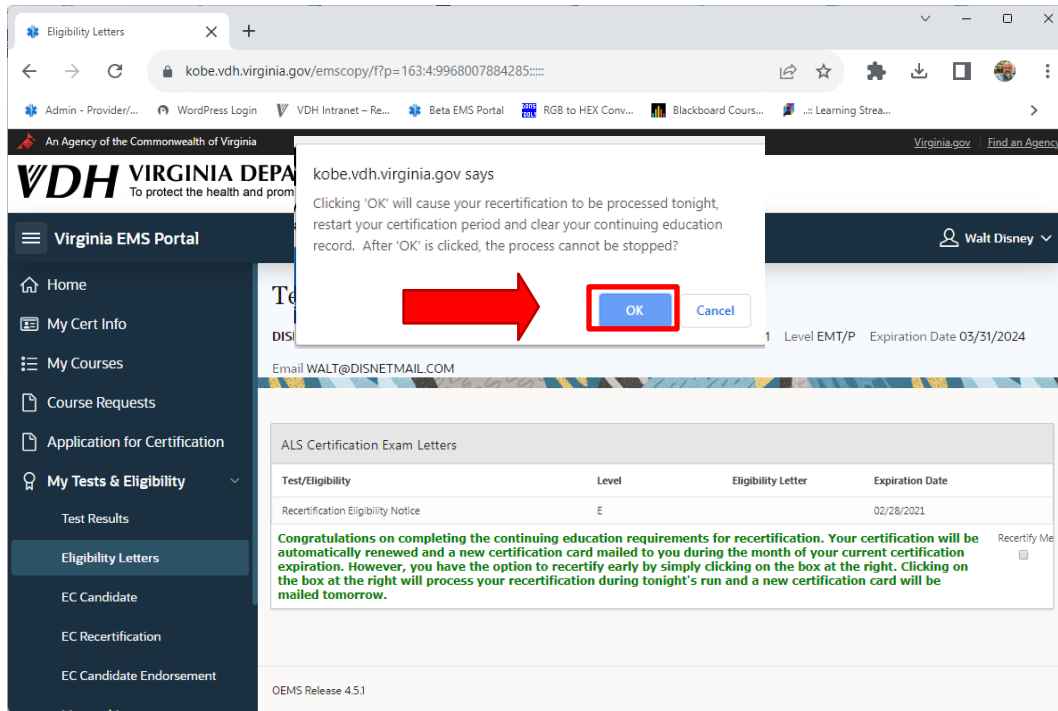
Eligibility Letters

kobe.vdh.virginia.gov/emscopy/f?p=163:4:9968007884285:::::

Admin - Provider/... WordPress Login VDH Intranet – Re... Beta EMS Portal RGB to HEX Conv... Blackboard Cours... ..:: Learning Strea...

An Agency of the Commonwealth of Virginia

Virginia.gov | Find an Agency

VDH VIRGINIA DEPA
To protect the health and prom

Virginia EMS Portal

Walt Disney

Home
My Cert Info
My Courses
Course Requests
Application for Certification
My Tests & Eligibility
Test Results
Eligibility Letters
EC Candidate
EC Recertification
EC Candidate Endorsement

kobe.vdh.virginia.gov says

Clicking 'OK' will cause your recertification to be processed tonight, restart your certification period and clear your continuing education record. After 'OK' is clicked, the process cannot be stopped?

OK
Cancel

Te

DIS

1 Level EMT/P Expiration Date 03/31/2024

Email WALT@DISNETMAIL.COM

ALS Certification Exam Letters

| Test/Eligibility | Level | Eligibility Letter | Expiration Date |
|---|---|---|---|
| Recertification Eligibility Notice | E | | 02/28/2021 |

Congratulations on completing the continuing education requirements for recertification. Your certification will be automatically renewed and a new certification card mailed to you during the month of your current certification expiration. However, you have the option to recertify early by simply clicking on the box at the right. Clicking on the box at the right will process your recertification during tonight's run and a new certification card will be mailed tomorrow.

Recertify Me

OEMS Release 4.5.1